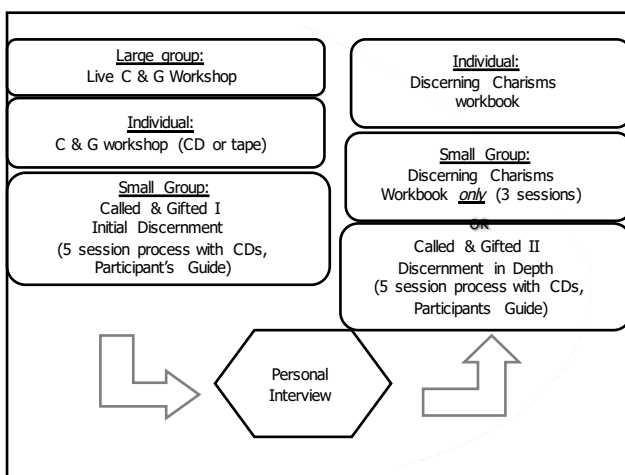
Large group:
Live C & G Workshop

Individual:
C & G workshop (CD or tape)

Small Group:
Called & Gifted I
Initial Discernment
(5 session process with CDs, Participant's Guide)

Individual:
Discerning Charisms workbook

Small Group:
Discerning Charisms Workbook *only* (3 sessions)

OR

Called & Gifted II
Discernment in Depth
(5 session process with CDs, Participants Guide)

Personal Interview